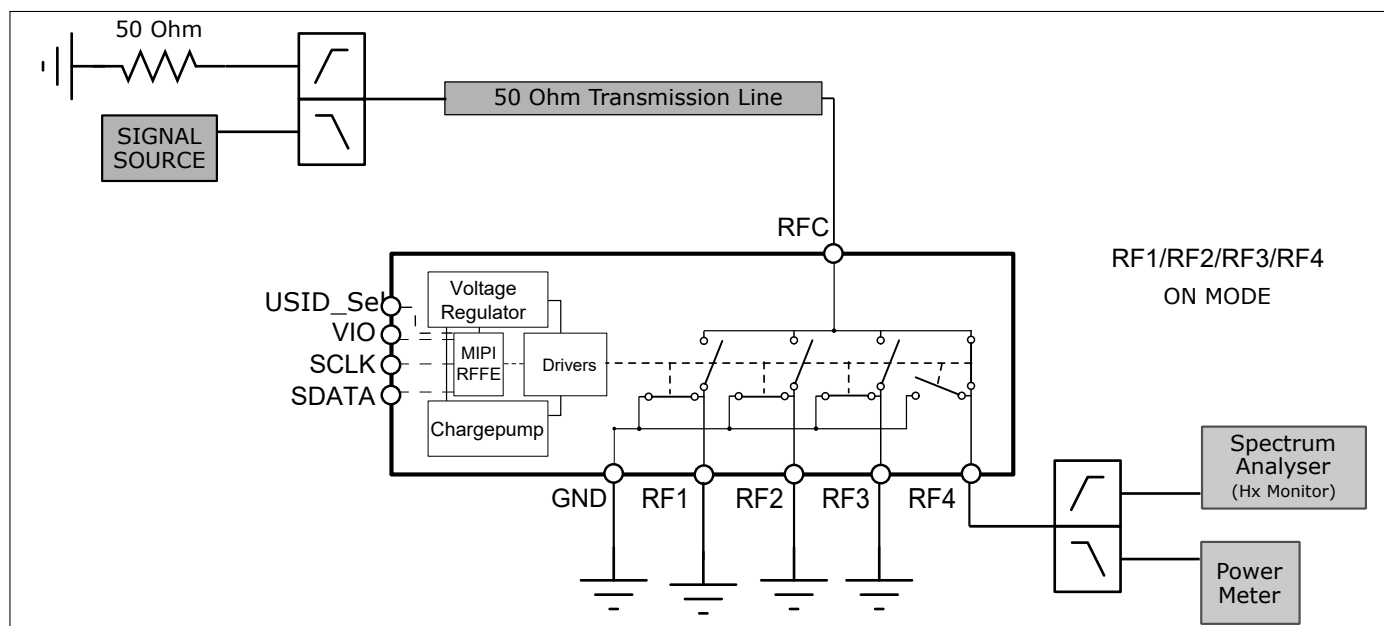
50 Ohm

SIGNAL SOURCE

50 Ohm Transmission Line

RFC

RF1/RF2/RF3/RF4
ON MODE

USID_Sel
VIO
SCLK
SDATA

Voltage Regulator

MIPI RFFE

Drivers

Chargepump

GND RF1 RF2 RF3 RF4

Spectrum Analyser
(Hx Monitor)

Power Meter